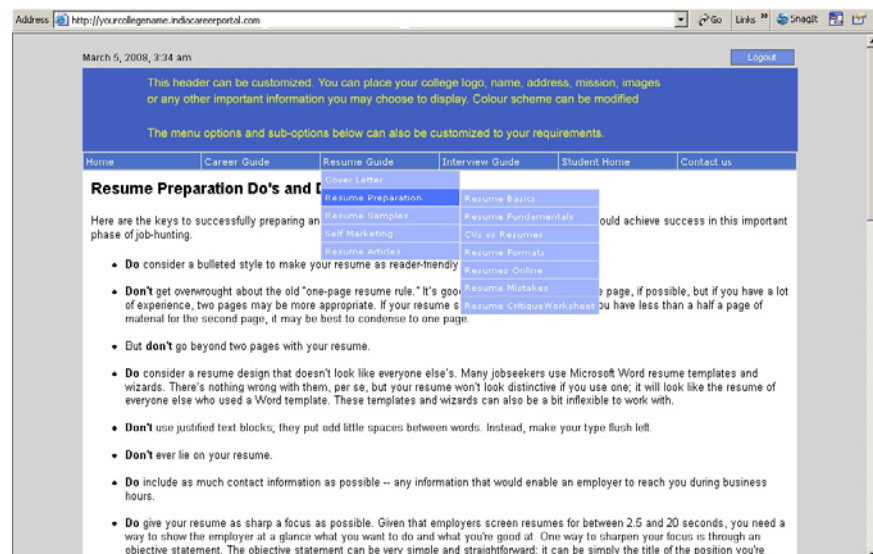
Address http://yourcollegename.indiacareerportal.com Go Links » SnagIt

March 5, 2008, 3:34 am

Logout

This header can be customized. You can place your college logo, name, address, mission, images or any other important information you may choose to display. Colour scheme can be modified

The menu options and sub-options below can also be customized to your requirements.

Home | Career Guide | Resume Guide | Interview Guide | Student Home | Contact us

Cover Letter
Resume Preparation
Resume Samples
Self Marketing
Resume Articles

Resume Basics
Resume Fundamentals
CVs vs Resumes
Resume Formats
Resumes Online
Resume Mistakes
Resume CritiqueWorksheet

Resume Preparation Do's and D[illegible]

Here are the keys to successfully preparing an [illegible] ould achieve success in this important phase of job-hunting.

- **Do** consider a bulleted style to make your resume as reader-friendly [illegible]

- **Don't** get overwrought about the old "one-page resume rule." It's goo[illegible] e page, if possible, but if you have a lot of experience, two pages may be more appropriate. If your resume s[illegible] u have less than a half a page of material for the second page, it may be best to condense to one page.

- But **don't** go beyond two pages with your resume.

- **Do** consider a resume design that doesn't look like everyone else's. Many jobseekers use Microsoft Word resume templates and wizards. There's nothing wrong with them, per se, but your resume won't look distinctive if you use one; it will look like the resume of everyone else who used a Word template. These templates and wizards can also be a bit inflexible to work with.

- **Don't** use justified text blocks; they put odd little spaces between words. Instead, make your type flush left.

- **Don't** ever lie on your resume.

- **Do** include as much contact information as possible -- any information that would enable an employer to reach you during business hours.

- **Do** give your resume as sharp a focus as possible. Given that employers screen resumes for between 2.5 and 20 seconds, you need a way to show the employer at a glance what you want to do and what you're good at. One way to sharpen your focus is through an objective statement. The objective statement can be very simple and straightforward: it can be simply the title of the position you're